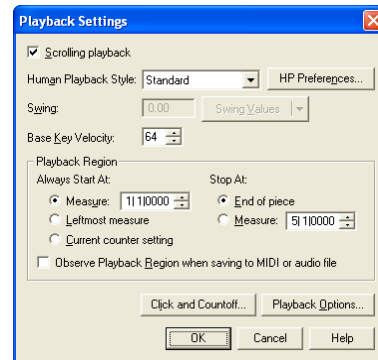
Playback Settings

Scrolling playback

Human Playback Style: Standard

HP Preferences...

Swing: 0.00

Swing Values

Base Key Velocity: 64

Playback Region

Always Start At:

Measure: 1|1|0000

Leftmost measure

Current counter setting

Stop At:

End of piece

Measure: 5|1|0000

Observe Playback Region when saving to MIDI or audio file

Click and Countoff...

Playback Options...

OK

Cancel

Help